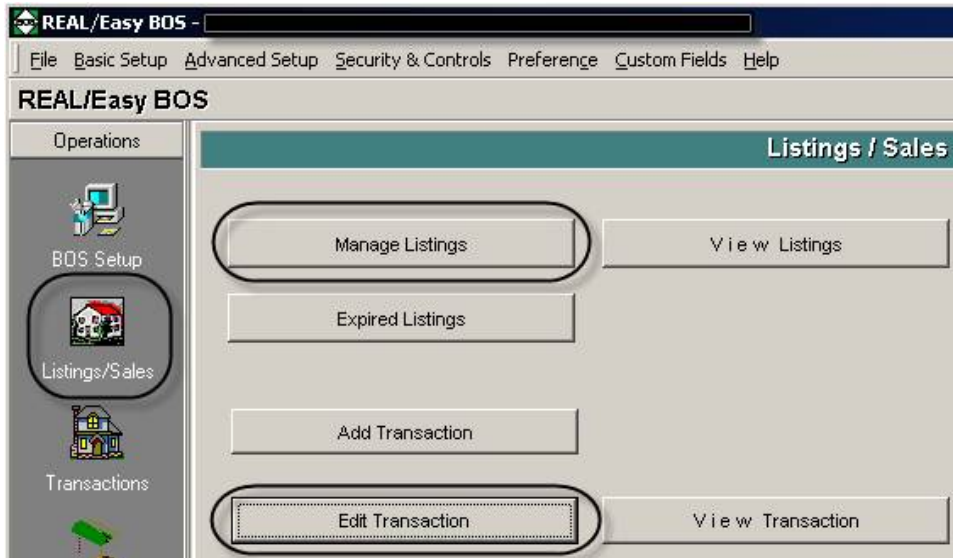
REAL/Easy BOS - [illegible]

File Basic Setup Advanced Setup Security & Controls Preference Custom Fields Help

REAL/Easy BOS

Operations

BOS Setup

Listings/Sales

Transactions

Listings / Sales

Manage Listings

View Listings

Expired Listings

Add Transaction

Edit Transaction

View Transaction